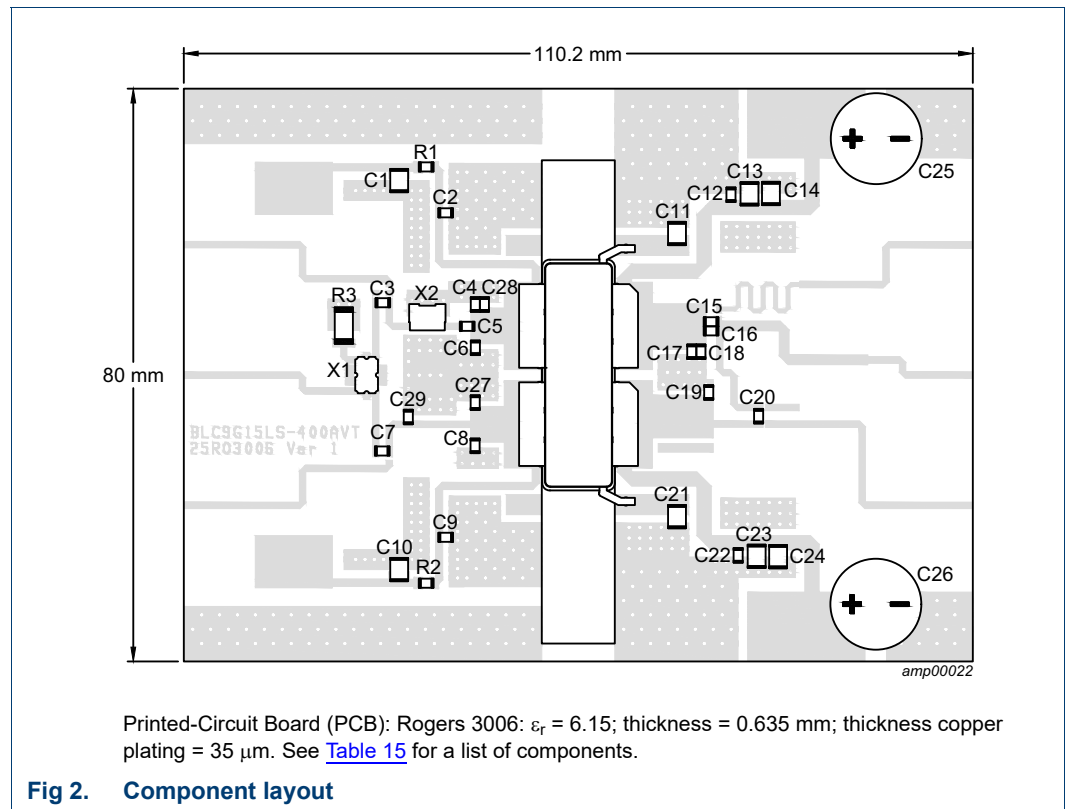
110.2 mm

80 mm

R1
C1
C2
C13
C12
C14
C25
C11
R3
C3
X2
C4
C28
C5
C15
C16
C6
C17
C18
X1
C27
C19
C29
C20
BLC9G15LS-400AVT
25R03006 Ver 1
C7
C8
C21
C9
C23
C10
C22
C24
R2
C26

amp00022

Printed-Circuit Board (PCB): Rogers 3006: $\varepsilon_r$ = 6.15; thickness = 0.635 mm; thickness copper plating = 35 $\mu$m. See Table 15 for a list of components.

Fig 2. Component layout